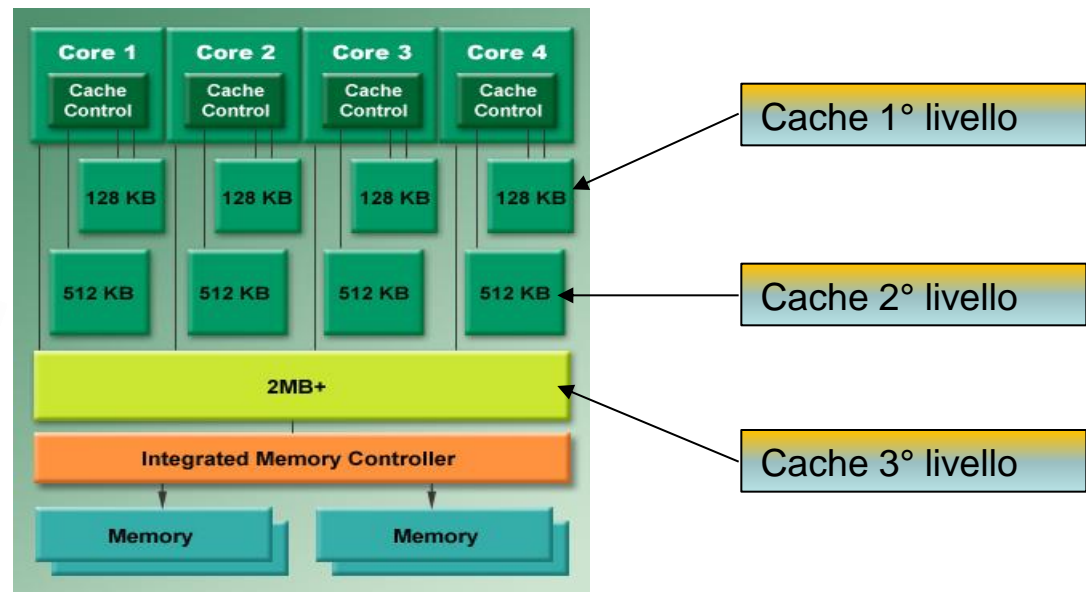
Core 1
Cache Control

Core 2
Cache Control

Core 3
Cache Control

Core 4
Cache Control

128 KB
128 KB
128 KB
128 KB

512 KB
512 KB
512 KB
512 KB

2MB+

Integrated Memory Controller

Memory
Memory

Cache 1° livello

Cache 2° livello

Cache 3° livello